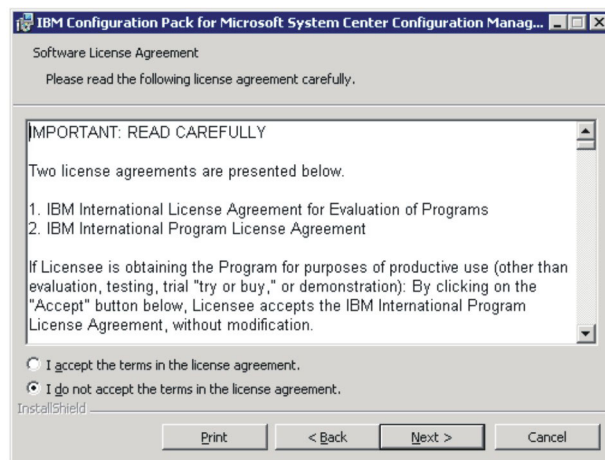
IBM Configuration Pack for Microsoft System Center Configuration Manag...

Software License Agreement

Please read the following license agreement carefully.

IMPORTANT: READ CAREFULLY

Two license agreements are presented below.

1. IBM International License Agreement for Evaluation of Programs
2. IBM International Program License Agreement

If Licensee is obtaining the Program for purposes of productive use (other than evaluation, testing, trial "try or buy," or demonstration): By clicking on the "Accept" button below, Licensee accepts the IBM International Program License Agreement, without modification.

I accept the terms in the license agreement.

I do not accept the terms in the license agreement.

InstallShield

Print

< Back

Next >

Cancel